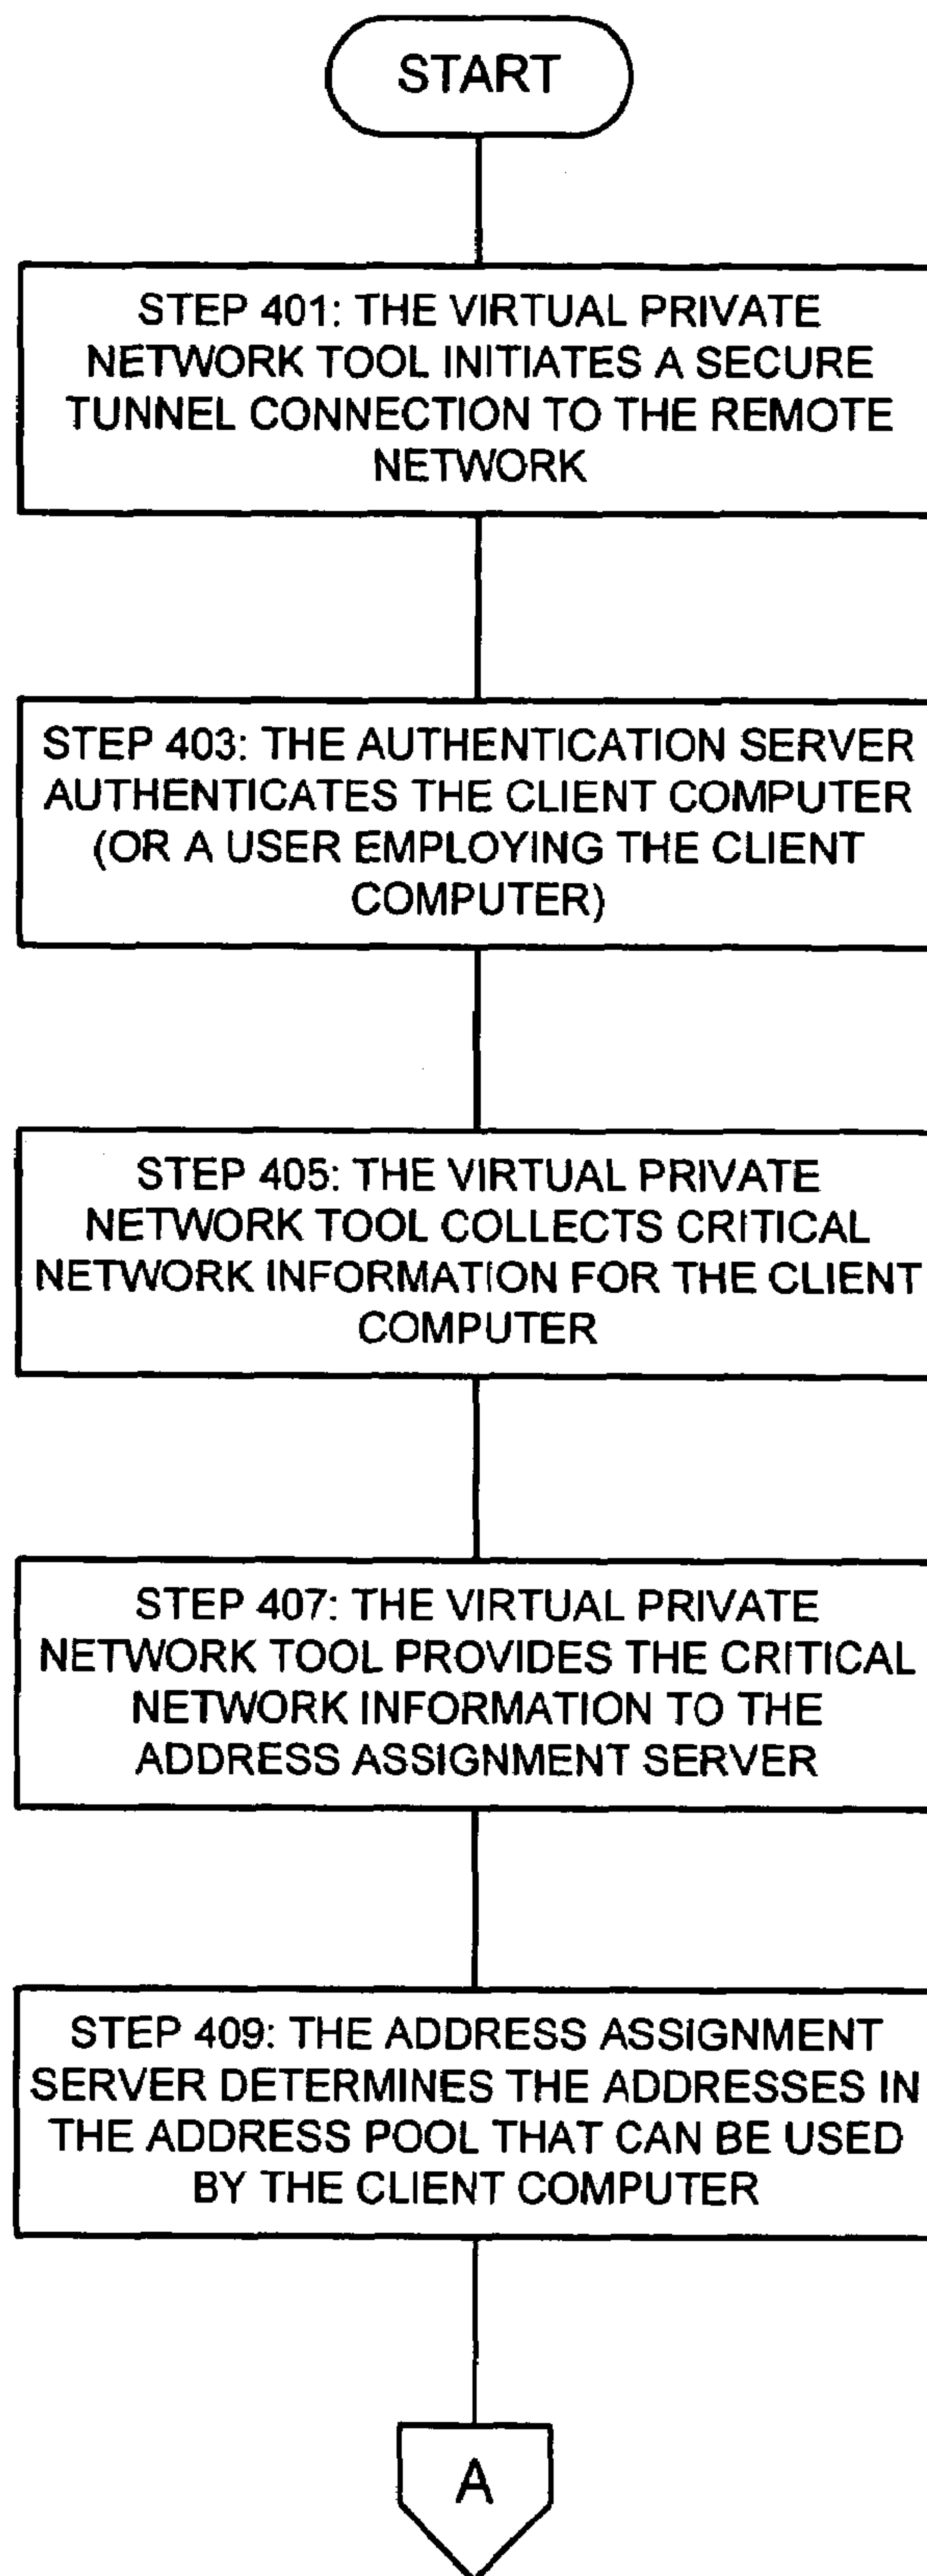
START

STEP 401: THE VIRTUAL PRIVATE NETWORK TOOL INITIATES A SECURE TUNNEL CONNECTION TO THE REMOTE NETWORK

STEP 403: THE AUTHENTICATION SERVER AUTHENTICATES THE CLIENT COMPUTER (OR A USER EMPLOYING THE CLIENT COMPUTER)

STEP 405: THE VIRTUAL PRIVATE NETWORK TOOL COLLECTS CRITICAL NETWORK INFORMATION FOR THE CLIENT COMPUTER

STEP 407: THE VIRTUAL PRIVATE NETWORK TOOL PROVIDES THE CRITICAL NETWORK INFORMATION TO THE ADDRESS ASSIGNMENT SERVER

STEP 409: THE ADDRESS ASSIGNMENT SERVER DETERMINES THE ADDRESSES IN THE ADDRESS POOL THAT CAN BE USED BY THE CLIENT COMPUTER

A